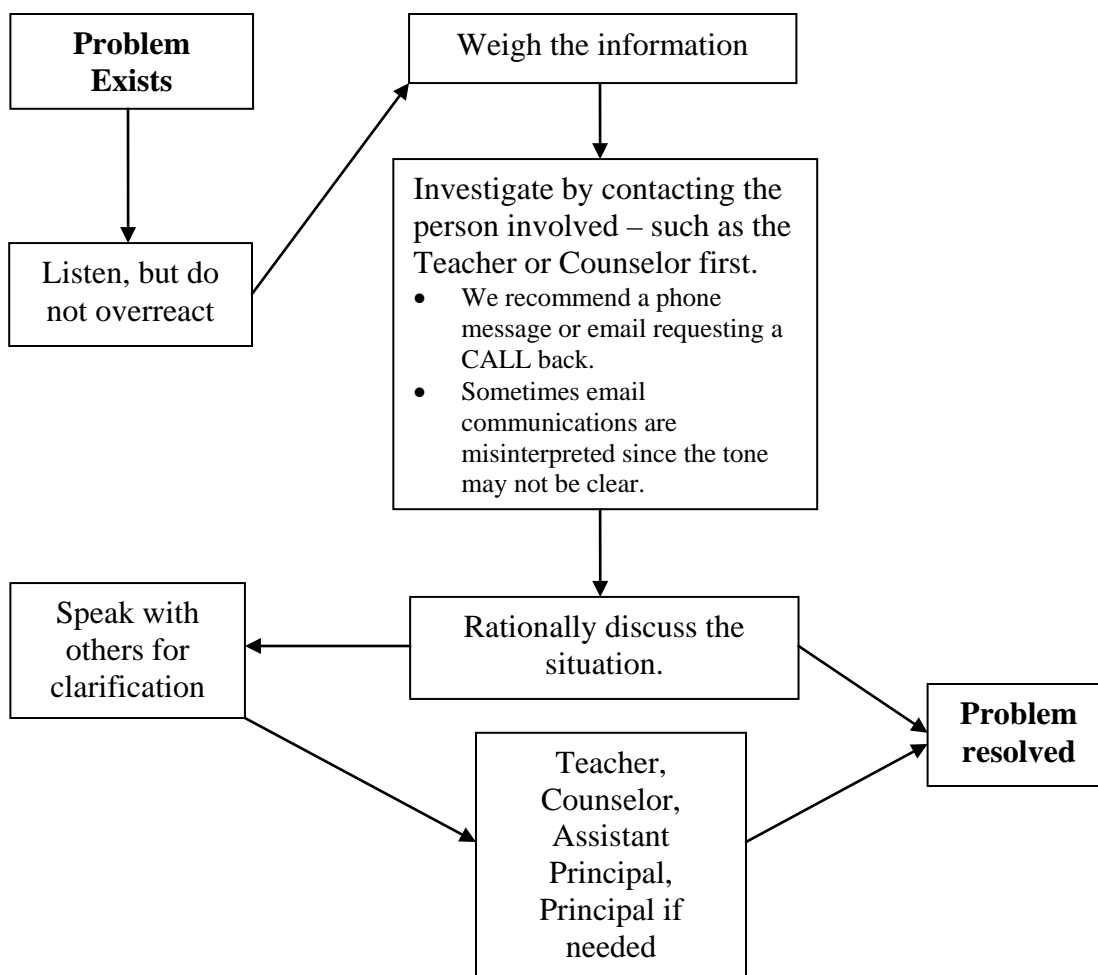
**Problem Exists**

Listen, but do not overreact

Weigh the information

Investigate by contacting the person involved – such as the Teacher or Counselor first.

- We recommend a phone message or email requesting a CALL back.
- Sometimes email communications are misinterpreted since the tone may not be clear.

Rationally discuss the situation.

Speak with others for clarification

Teacher, Counselor, Assistant Principal, Principal if needed

**Problem resolved**